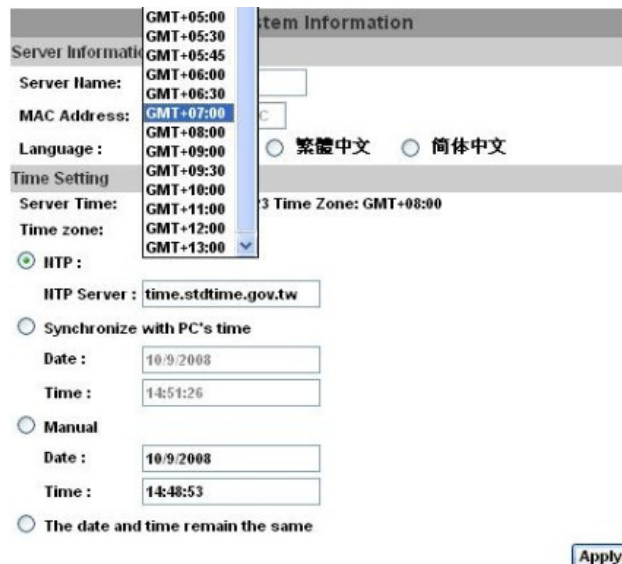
stem Information
Server Informati
Server Name:
MAC Address:
Language :
繁體中文
简体中文
Time Setting
Server Time:
3 Time Zone: GMT+08:00
Time zone:
GMT+05:00
GMT+05:30
GMT+05:45
GMT+06:00
GMT+06:30
GMT+07:00
GMT+08:00
GMT+09:00
GMT+09:30
GMT+10:00
GMT+11:00
GMT+12:00
GMT+13:00
NTP :
NTP Server : time.stdtime.gov.tw
Synchronize with PC's time
Date : 10/9/2008
Time : 14:51:26
Manual
Date : 10/9/2008
Time : 14:48:53
The date and time remain the same
Apply